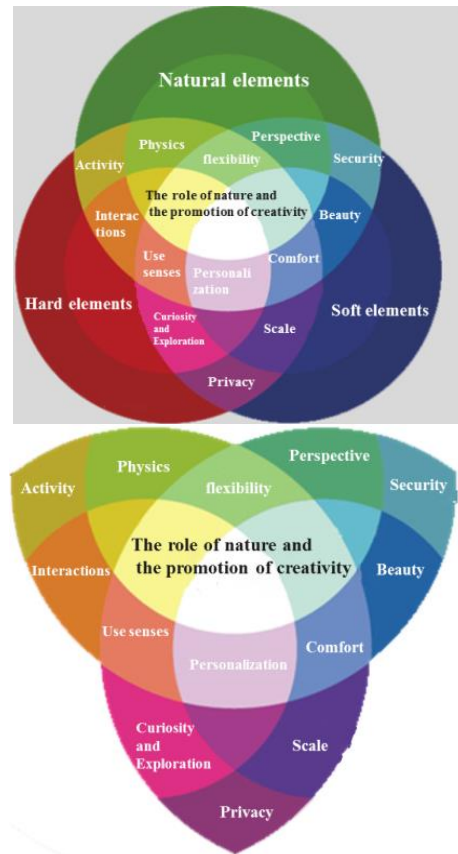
Natural elements

Physics

Perspective

Activity

flexibility

Security

The role of nature and the promotion of creativity

Interactions

Beauty

Use senses

Personalization

Comfort

Hard elements

Soft elements

Curiosity and Exploration

Scale

Privacy

Physics

Perspective

Activity

flexibility

Security

The role of nature and the promotion of creativity

Interactions

Beauty

Use senses

Comfort

Personalization

Curiosity and Exploration

Scale

Privacy